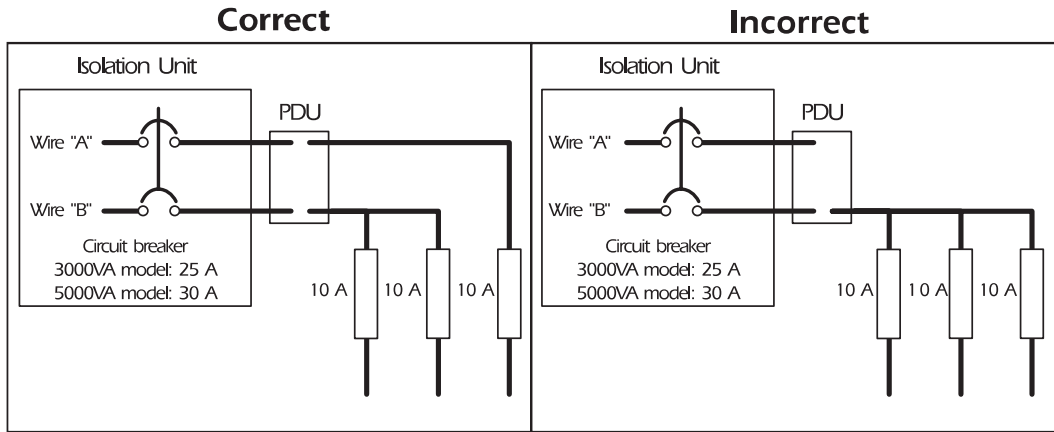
Correct

Isolation Unit

PDU

Wire "A"

Wire "B"

Circuit breaker
3000VA model: 25 A
5000VA model: 30 A

10 A

10 A

10 A

Incorrect

Isolation Unit

PDU

Wire "A"

Wire "B"

Circuit breaker
3000VA model: 25 A
5000VA model: 30 A

10 A

10 A

10 A